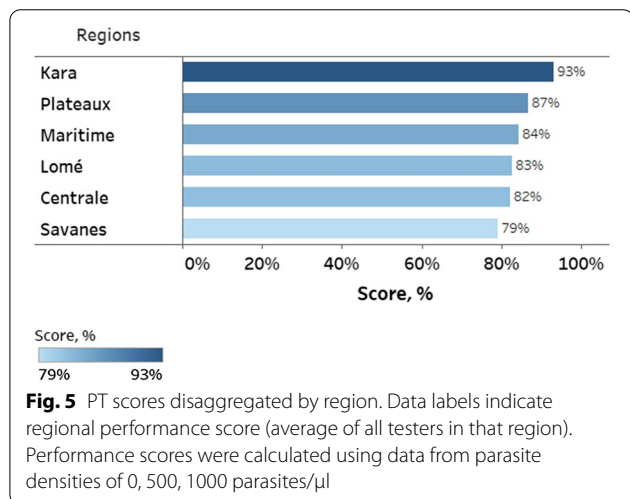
Regions

| Regions | Score |
|---|---|
| Kara | 93% |
| Plateaux | 87% |
| Maritime | 84% |
| Lomé | 83% |
| Centrale | 82% |
| Savanes | 79% |

0% 20% 40% 60% 80% 100%

Score, %

Score, %

79% 93%

**Fig. 5** PT scores disaggregated by region. Data labels indicate regional performance score (average of all testers in that region). Performance scores were calculated using data from parasite densities of 0, 500, 1000 parasites/μl